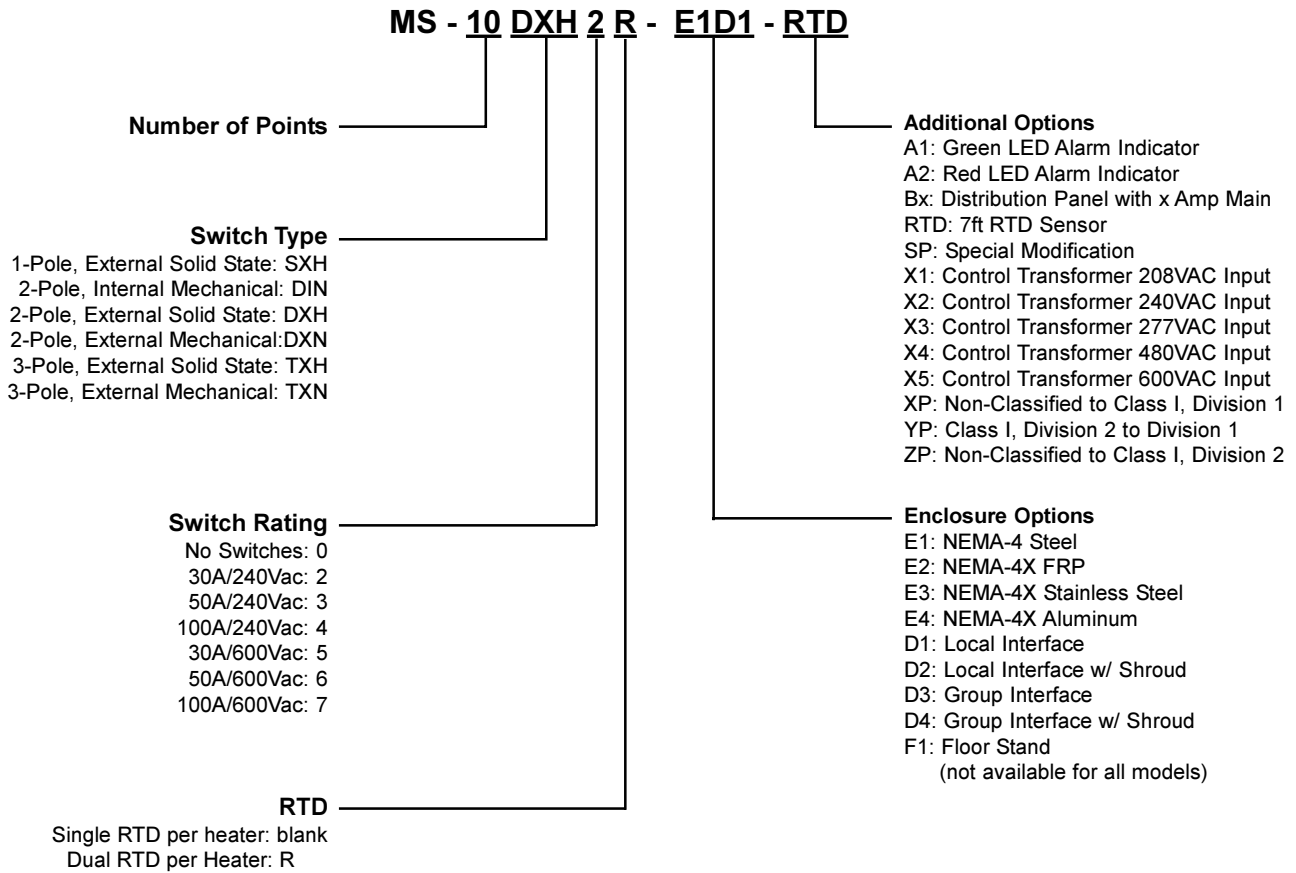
MS - 10 DXH 2 R - E1D1 - RTD

Number of Points

Switch Type
1-Pole, External Solid State: SXH
2-Pole, Internal Mechanical: DIN
2-Pole, External Solid State: DXH
2-Pole, External Mechanical:DXN
3-Pole, External Solid State: TXH
3-Pole, External Mechanical: TXN

Switch Rating
No Switches: 0
30A/240Vac: 2
50A/240Vac: 3
100A/240Vac: 4
30A/600Vac: 5
50A/600Vac: 6
100A/600Vac: 7

RTD
Single RTD per heater: blank
Dual RTD per Heater: R

Additional Options
A1: Green LED Alarm Indicator
A2: Red LED Alarm Indicator
Bx: Distribution Panel with x Amp Main
RTD: 7ft RTD Sensor
SP: Special Modification
X1: Control Transformer 208VAC Input
X2: Control Transformer 240VAC Input
X3: Control Transformer 277VAC Input
X4: Control Transformer 480VAC Input
X5: Control Transformer 600VAC Input
XP: Non-Classified to Class I, Division 1
YP: Class I, Division 2 to Division 1
ZP: Non-Classified to Class I, Division 2

Enclosure Options
E1: NEMA-4 Steel
E2: NEMA-4X FRP
E3: NEMA-4X Stainless Steel
E4: NEMA-4X Aluminum
D1: Local Interface
D2: Local Interface w/ Shroud
D3: Group Interface
D4: Group Interface w/ Shroud
F1: Floor Stand
(not available for all models)